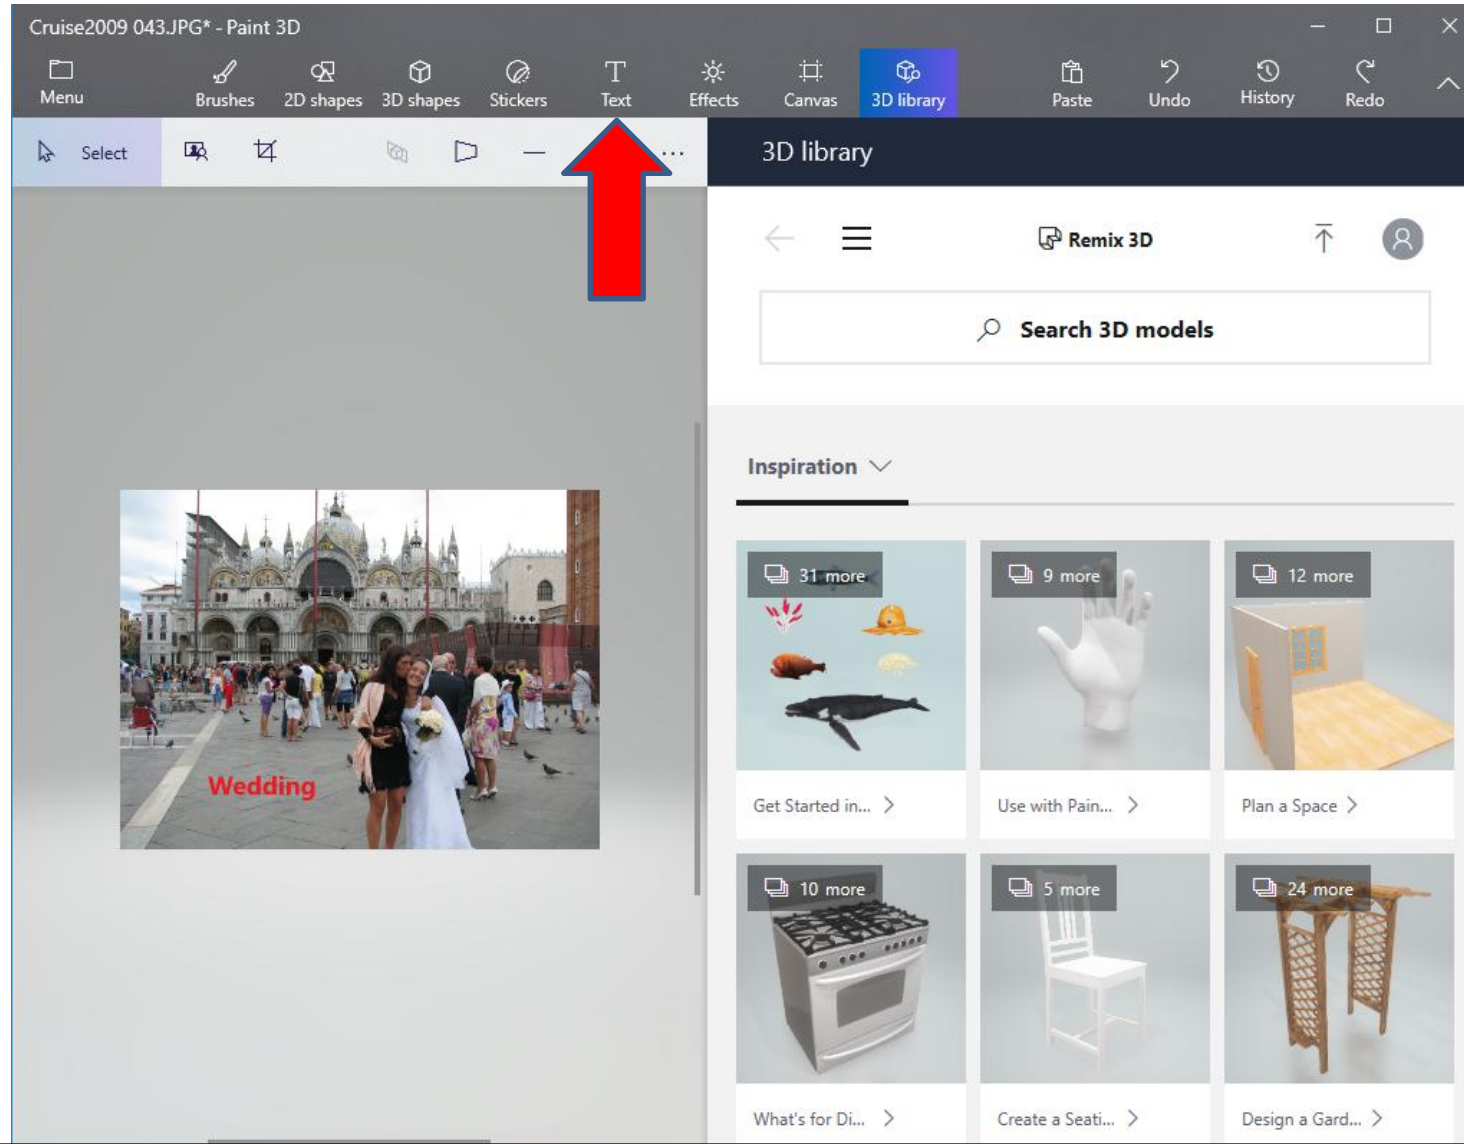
Cruise2009 043.JPG* - Paint 3D

Menu
Brushes
2D shapes
3D shapes
Stickers
Text
Effects
Canvas
3D library
Paste
Undo
History
Redo

Select
...

3D library

Remix 3D

Search 3D models

Inspiration

Wedding

31 more
Get Started in...

9 more
Use with Pain...

12 more
Plan a Space

10 more
What's for Di...

5 more
Create a Seati...

24 more
Design a Gard...